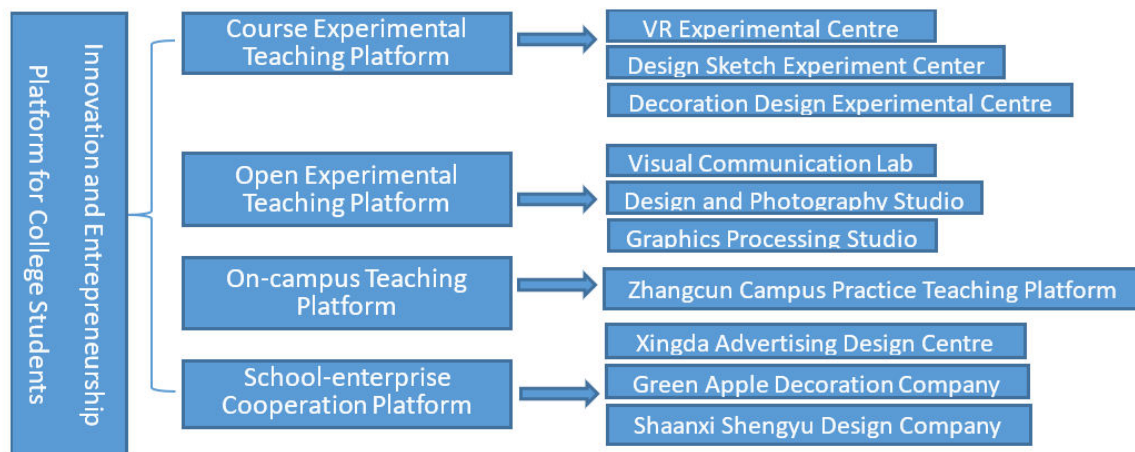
Innovation and Entrepreneurship Platform for College Students

Course Experimental Teaching Platform

VR Experimental Centre

Design Sketch Experiment Center

Decoration Design Experimental Centre

Open Experimental Teaching Platform

Visual Communication Lab

Design and Photography Studio

Graphics Processing Studio

On-campus Teaching Platform

Zhangcun Campus Practice Teaching Platform

School-enterprise Cooperation Platform

Xingda Advertising Design Centre

Green Apple Decoration Company

Shaanxi Shengyu Design Company